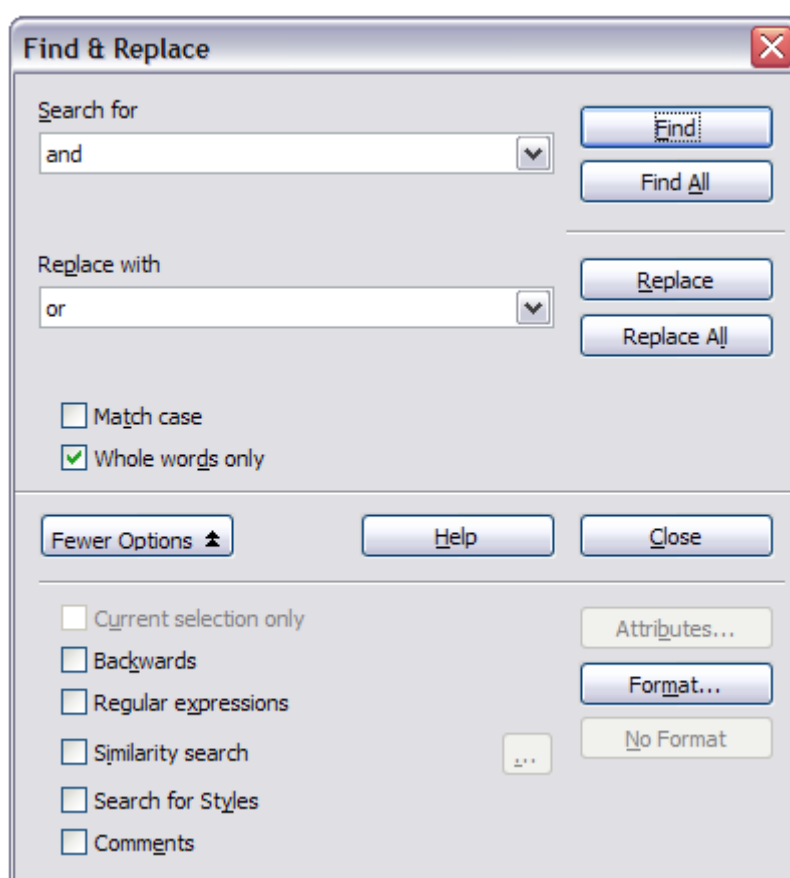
Find & Replace

Search for
and

Find
Find All

Replace with
or

Replace
Replace All

Match case
Whole words only

Fewer Options
Help
Close

Current selection only
Backwards
Regular expressions
Similarity search
...
Search for Styles
Comments

Attributes...
Format...
No Format